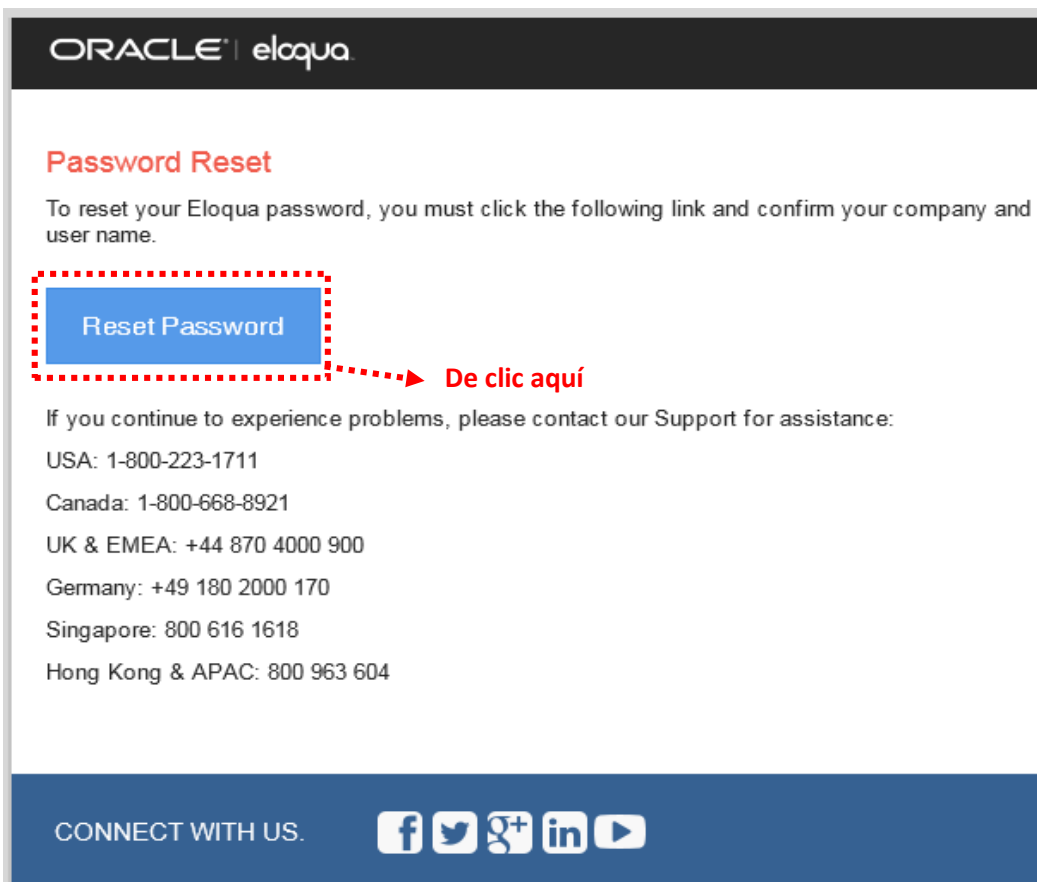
ORACLE | eloqua

Password Reset

To reset your Eloqua password, you must click the following link and confirm your company and user name.

Reset Password

De clic aquí

If you continue to experience problems, please contact our Support for assistance:

USA: 1-800-223-1711

Canada: 1-800-668-8921

UK & EMEA: +44 870 4000 900

Germany: +49 180 2000 170

Singapore: 800 616 1618

Hong Kong & APAC: 800 963 604

CONNECT WITH US.